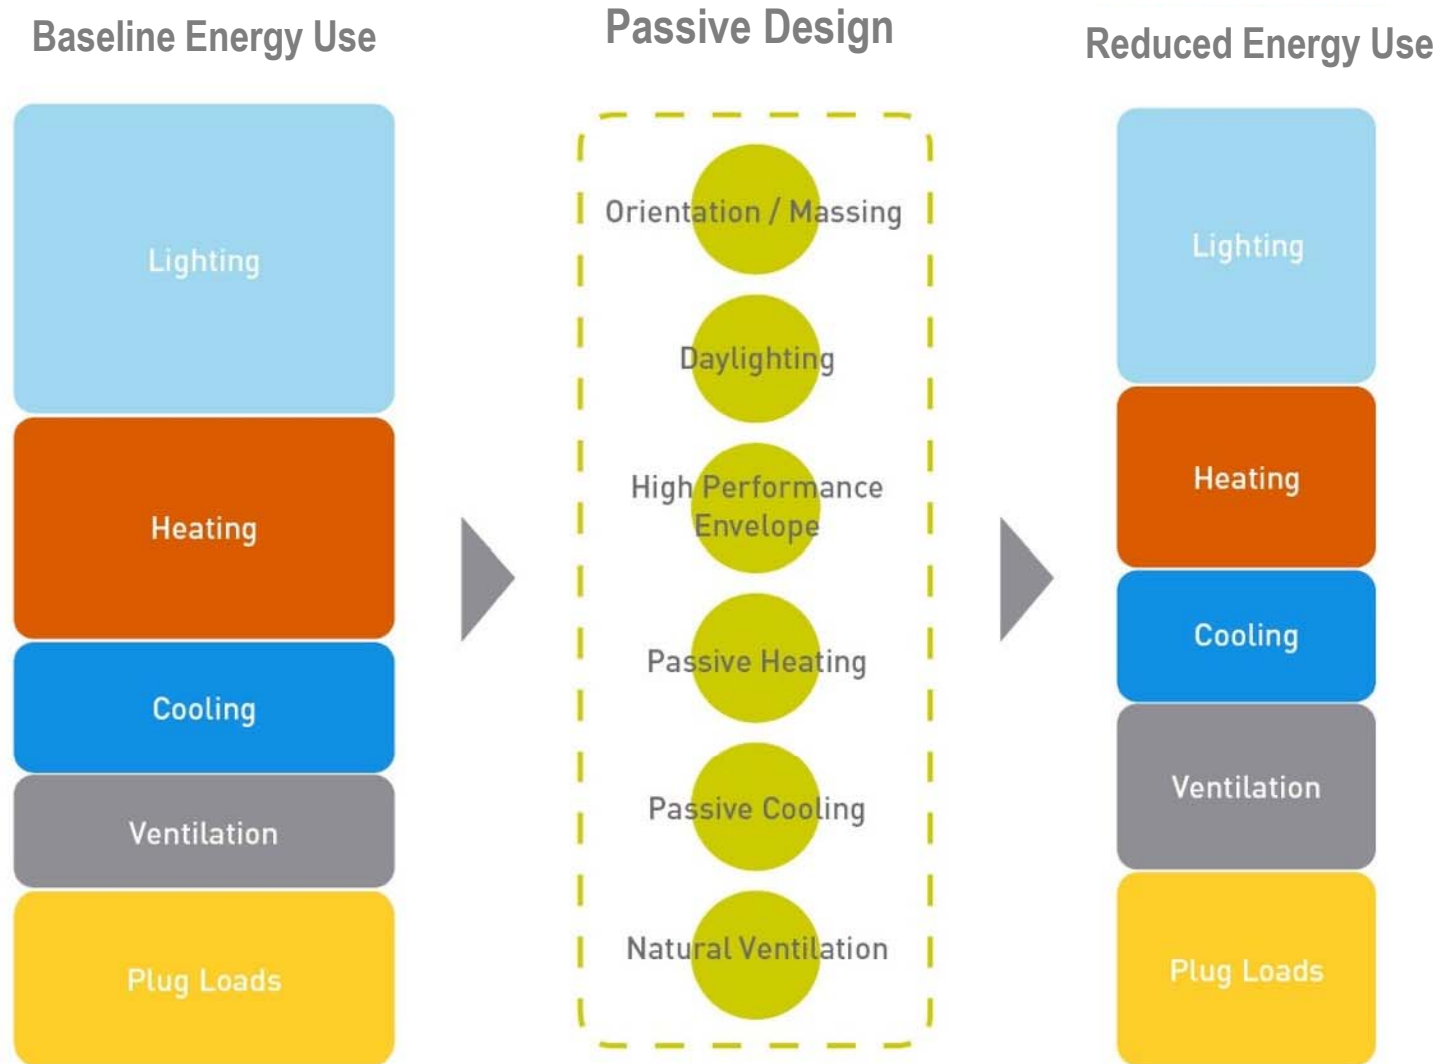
Baseline Energy Use

Lighting

Heating

Cooling

Ventilation

Plug Loads

Passive Design

Orientation / Massing

Daylighting

High Performance Envelope

Passive Heating

Passive Cooling

Natural Ventilation

Reduced Energy Use

Lighting

Heating

Cooling

Ventilation

Plug Loads